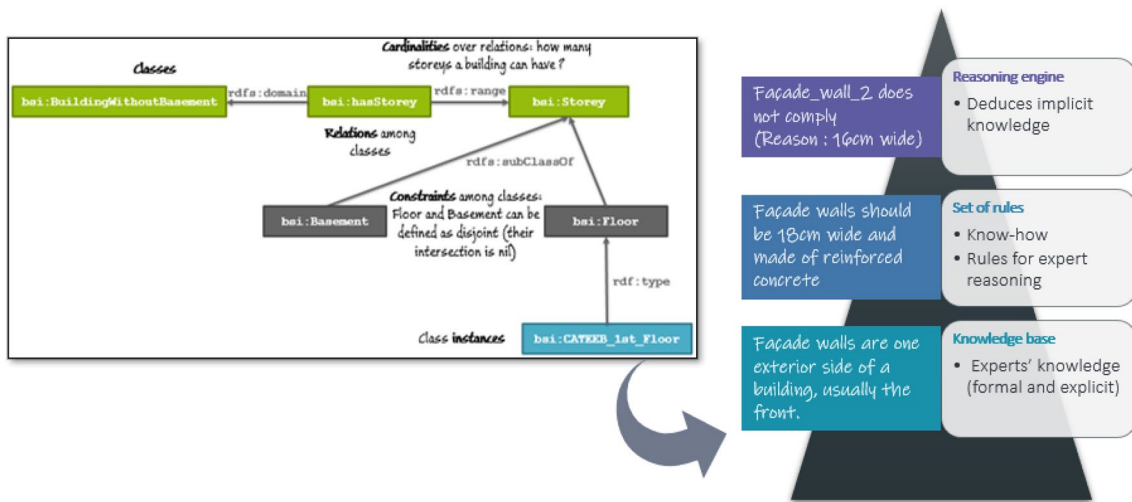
Cardinalities over relations: how many storeys a building can have?

Classes

bsi:BuildingWithoutBasement

rdfs:domain

bsi:hasStorey

rdfs:range

bsi:Storey

Relations among classes

rdfs:subClassOf

Constraints among classes: Floor and Basement can be defined as disjoint (their intersection is nil)

bsi:Basement

bsi:Floor

rdf:type

Class instances

bsi:CATEEB_1st_Floor

Façade_wall_2 does not comply (Reason : 16cm wide)

Reasoning engine

• Deduces implicit knowledge

Façade walls should be 18cm wide and made of reinforced concrete

Set of rules

• Know-how
• Rules for expert reasoning

Façade walls are one exterior side of a building, usually the front.

Knowledge base

• Experts' knowledge (formal and explicit)